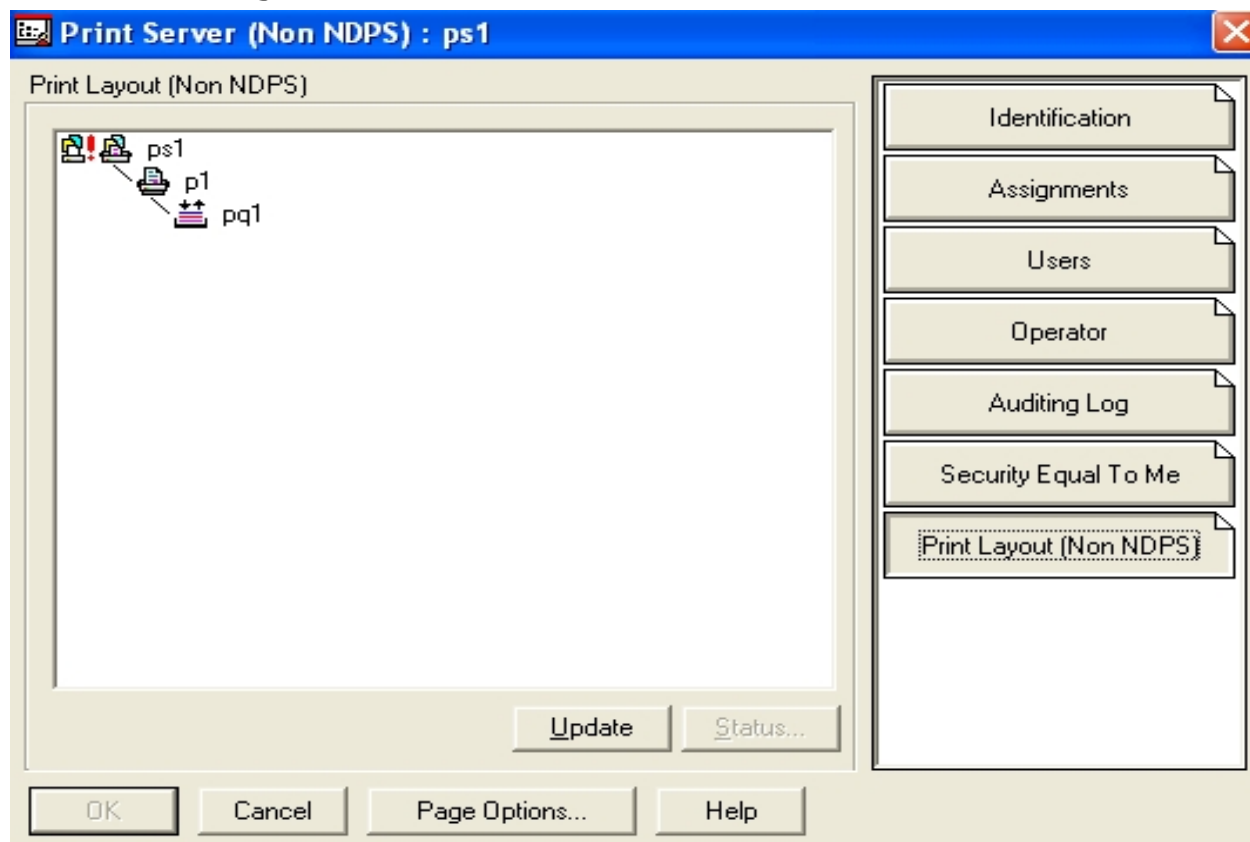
Print Server (Non NDPS) : ps1

Print Layout (Non NDPS)

ps1
p1
pq1

Update
Status...

Identification
Assignments
Users
Operator
Auditing Log
Security Equal To Me
Print Layout (Non NDPS)

OK
Cancel
Page Options...
Help